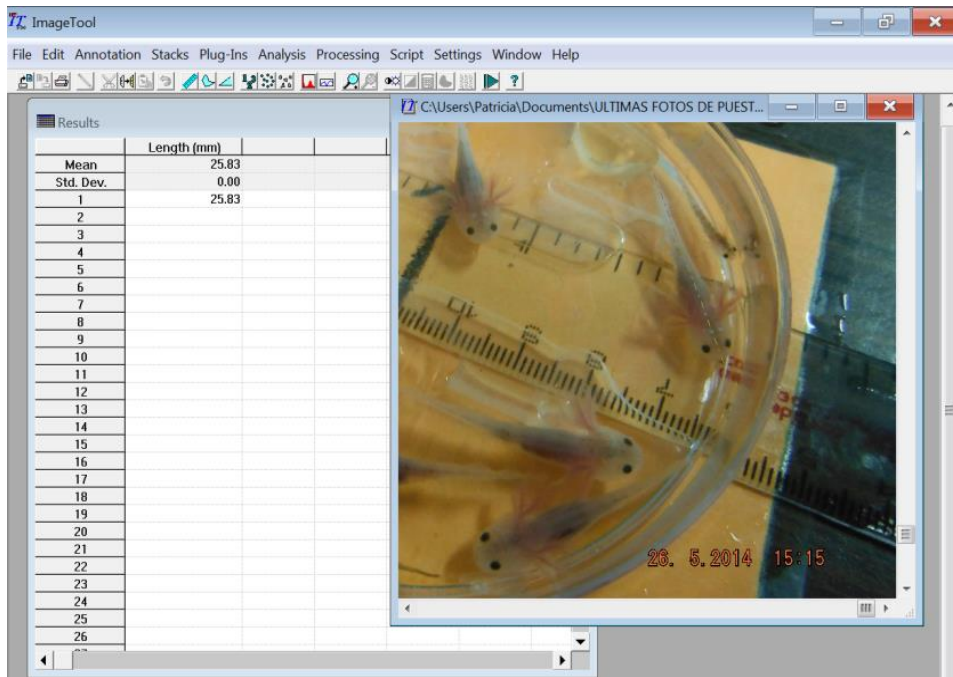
ImageTool

File Edit Annotation Stacks Plug-Ins Analysis Processing Script Settings Window Help

Results

| | Length (mm) | | |
|---|---|---|---|
| Mean | 25.83 | | |
| Std. Dev. | 0.00 | | |
| 1 | 25.83 | | |
| 2 | | | |
| 3 | | | |
| 4 | | | |
| 5 | | | |
| 6 | | | |
| 7 | | | |
| 8 | | | |
| 9 | | | |
| 10 | | | |
| 11 | | | |
| 12 | | | |
| 13 | | | |
| 14 | | | |
| 15 | | | |
| 16 | | | |
| 17 | | | |
| 18 | | | |
| 19 | | | |
| 20 | | | |
| 21 | | | |
| 22 | | | |
| 23 | | | |
| 24 | | | |
| 25 | | | |
| 26 | | | |

C:\Users\Patricia\Documents\ULTIMAS FOTOS DE PUEST...

26. 5.2014 15:15